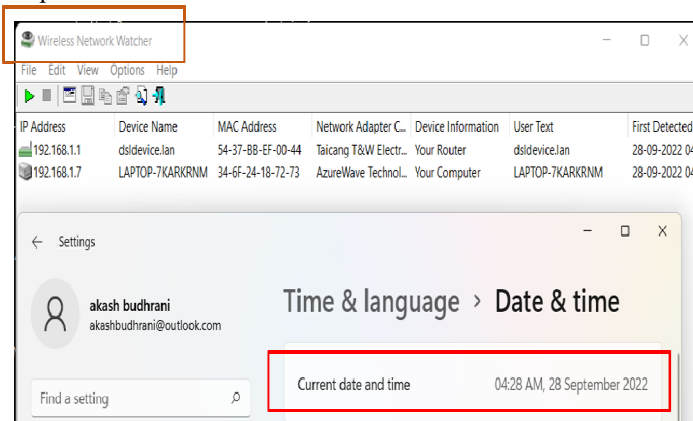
Wireless Network Watcher

File Edit View Options Help

| IP Address | Device Name | MAC Address | Network Adapter C... | Device Information | User Text | First Detected |
|---|---|---|---|---|---|---|
| 192.168.1.1 | dsldevice.lan | 54-37-BB-EF-00-44 | Taicang T&W Electr... | Your Router | dsldevice.lan | 28-09-2022 04 |
| 192.168.1.7 | LAPTOP-7KARKRNM | 34-6F-24-18-72-73 | AzureWave Technol... | Your Computer | LAPTOP-7KARKRNM | 28-09-2022 04 |

Settings

akash budhrani
akashbudhrani@outlook.com

Time & language › Date & time

Find a setting

Current date and time 04:28 AM, 28 September 2022